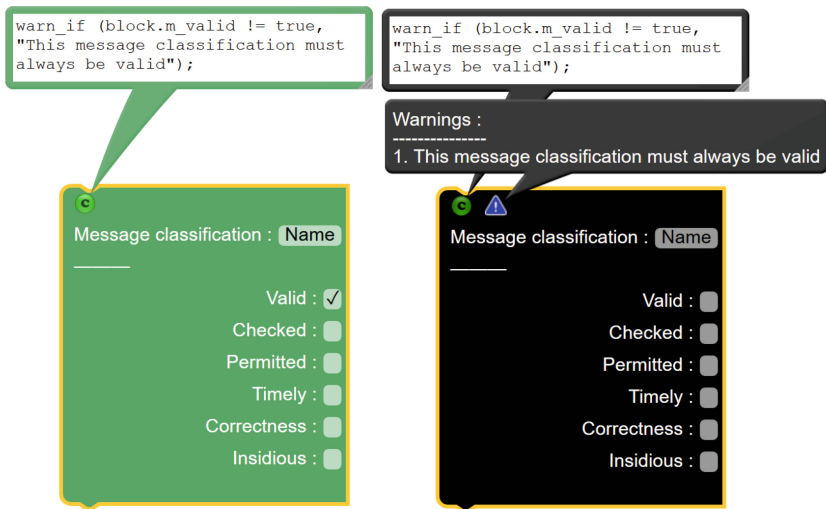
warn_if (block.m_valid != true, "This message classification must always be valid");

C

Message classification : Name

______

Valid : ✓

Checked :

Permitted :

Timely :

Correctness :

Insidious :

warn_if (block.m_valid != true, "This message classification must always be valid");

Warnings :
---------------
1. This message classification must always be valid

C

Message classification : Name

______

Valid :

Checked :

Permitted :

Timely :

Correctness :

Insidious :